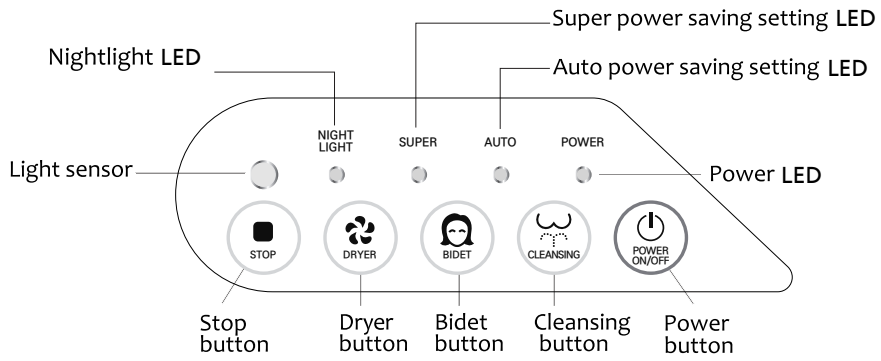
Super power saving setting LED

Nightlight LED

Auto power saving setting LED

NIGHT LIGHT

SUPER

AUTO

POWER

Light sensor

Power LED

STOP

DRYER

BIDET

CLEANSING

POWER ON/OFF

Stop button

Dryer button

Bidet button

Cleansing button

Power button